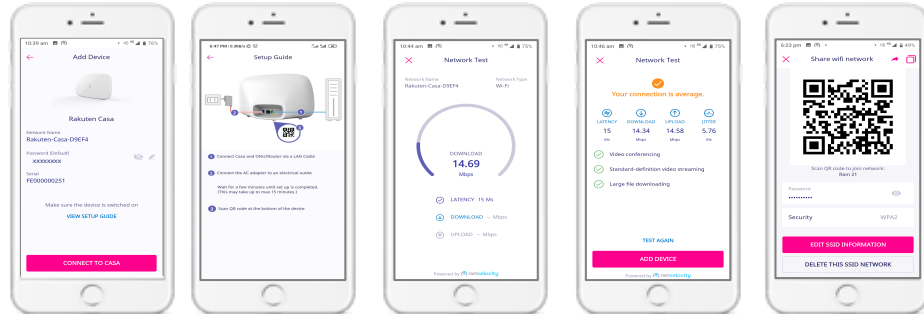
10:29 am 76%

Add Device

Rakuten Casa

Network Name
Rakuten-Casa-D9EF4

Password (Default)
XXXXXXXX

Serial
FE000000251

Make sure the device is switched on

VIEW SETUP GUIDE

CONNECT TO CASA

8:47 PM

Setup Guide

1 Connect Casa and ONU/Router via a LAN Cable

2 Connect the AC adapter to an electrical outlet

Wait for a few minutes until set up is completed. (This may take up to max 15 minutes.)

3 Scan QR code at the bottom of the device

10:44 am 75%

Network Test

Network Name
Rakuten-Casa-D9EF4

Network Type
Wi-Fi

DOWNLOAD
14.69
Mbps

LATENCY 15 Ms

DOWNLOAD -- Mbps

UPLOAD -- Mbps

Powered by netvelocity

10:46 am 75%

Network Test

Your connection is average.

LATENCY
15
Ms

DOWNLOAD
14.34
Mbps

UPLOAD
14.58
Mbps

JITTER
5.76
Ms

Video conferencing

Standard-definition video streaming

Large file downloading

TEST AGAIN

ADD DEVICE

Powered by netvelocity

6:33 pm 49%

Share wifi network

Scan QR code to join network:
Ram 21

Password
••••••••••

Security WPA2

EDIT SSID INFORMATION

DELETE THIS SSID NETWORK